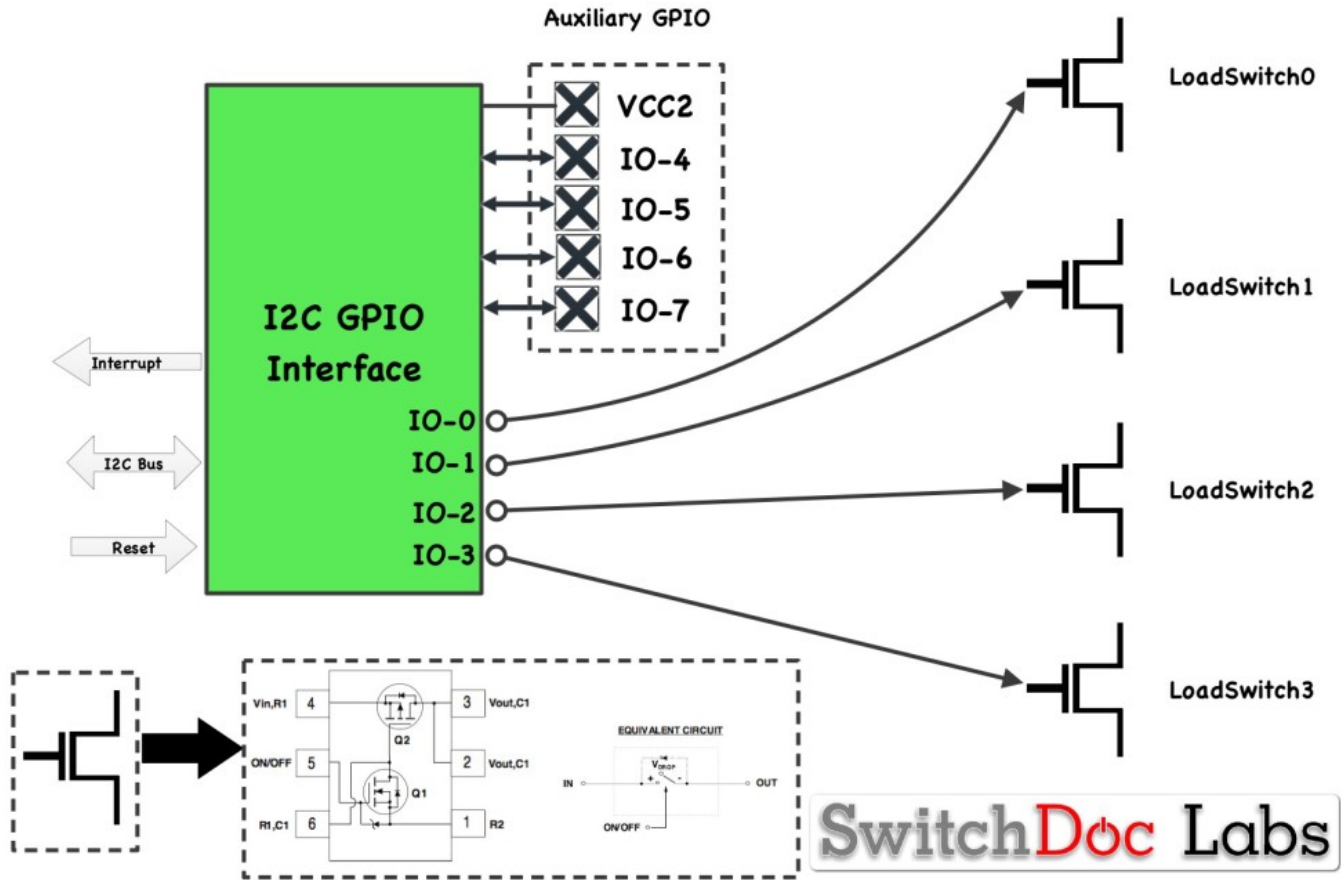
Auxiliary GPIO

VCC2
IO-4
IO-5
IO-6
IO-7

I2C GPIO Interface

Interrupt

I2C Bus

Reset

IO-0
IO-1
IO-2
IO-3

LoadSwitch0

LoadSwitch1

LoadSwitch2

LoadSwitch3

Vin,R1 4
ON/OFF 5
R1,C1 6
3 Vout,C1
2 Vout,C1
1 R2
Q2
Q1

EQUIVALENT CIRCUIT
IN
$V_{DROP}$
+ -
OUT
ON/OFF

SwitchDoc Labs